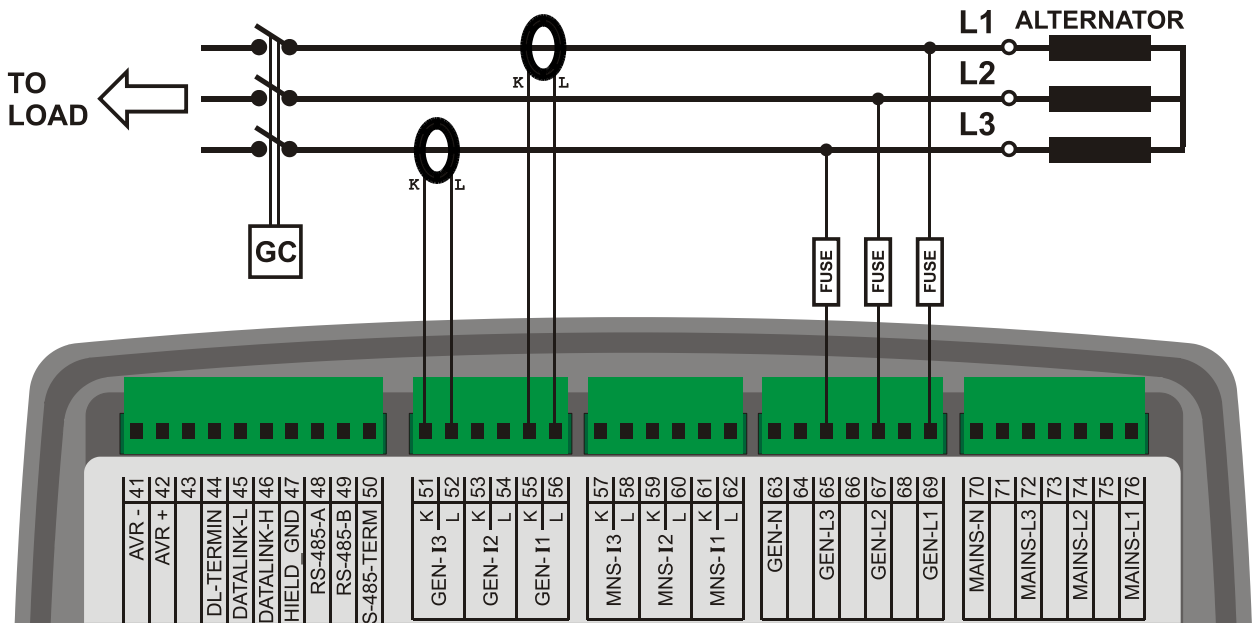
L1 ALTERNATOR
L2
L3
TO LOAD
K L
K L
GC
FUSE
FUSE
FUSE

41 AVR -
42 AVR +
43
44 DL-TERMIN
45 DATALINK-L
46 DATALINK-H
47 HIELD GND
48 RS-485-A
49 RS-485-B
50 S-485-TERM

51 K
52 L
GEN-I3
53 K
54 L
GEN-I2
55 K
56 L
GEN-I1

57 K
58 L
MNS-I3
59 K
60 L
MNS-I2
61 K
62 L
MNS-I1

63 GEN-N
64
65 GEN-L3
66
67 GEN-L2
68
69 GEN-L1

70 MAINS-N
71
72 MAINS-L3
73
74 MAINS-L2
75
76 MAINS-L1